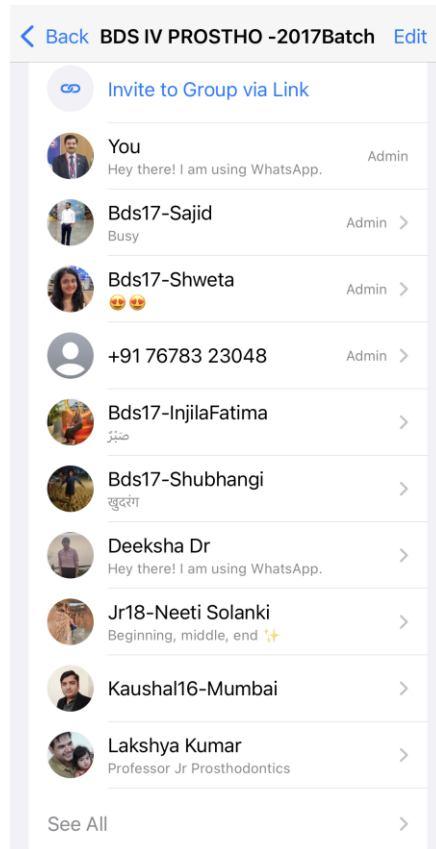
< Back BDS IV PROSTHO -2017Batch Edit

Invite to Group via Link

You
Hey there! I am using WhatsApp.
Admin

Bds17-Sajid
Busy
Admin

Bds17-Shweta
😍😍
Admin

+91 76783 23048
Admin

Bds17-InjilaFatima
صبْر

Bds17-Shubhangi
खुदरंग

Deeksha Dr
Hey there! I am using WhatsApp.

Jr18-Neeti Solanki
Beginning, middle, end ✨

Kaushal16-Mumbai

Lakshya Kumar
Professor Jr Prosthodontics

See All